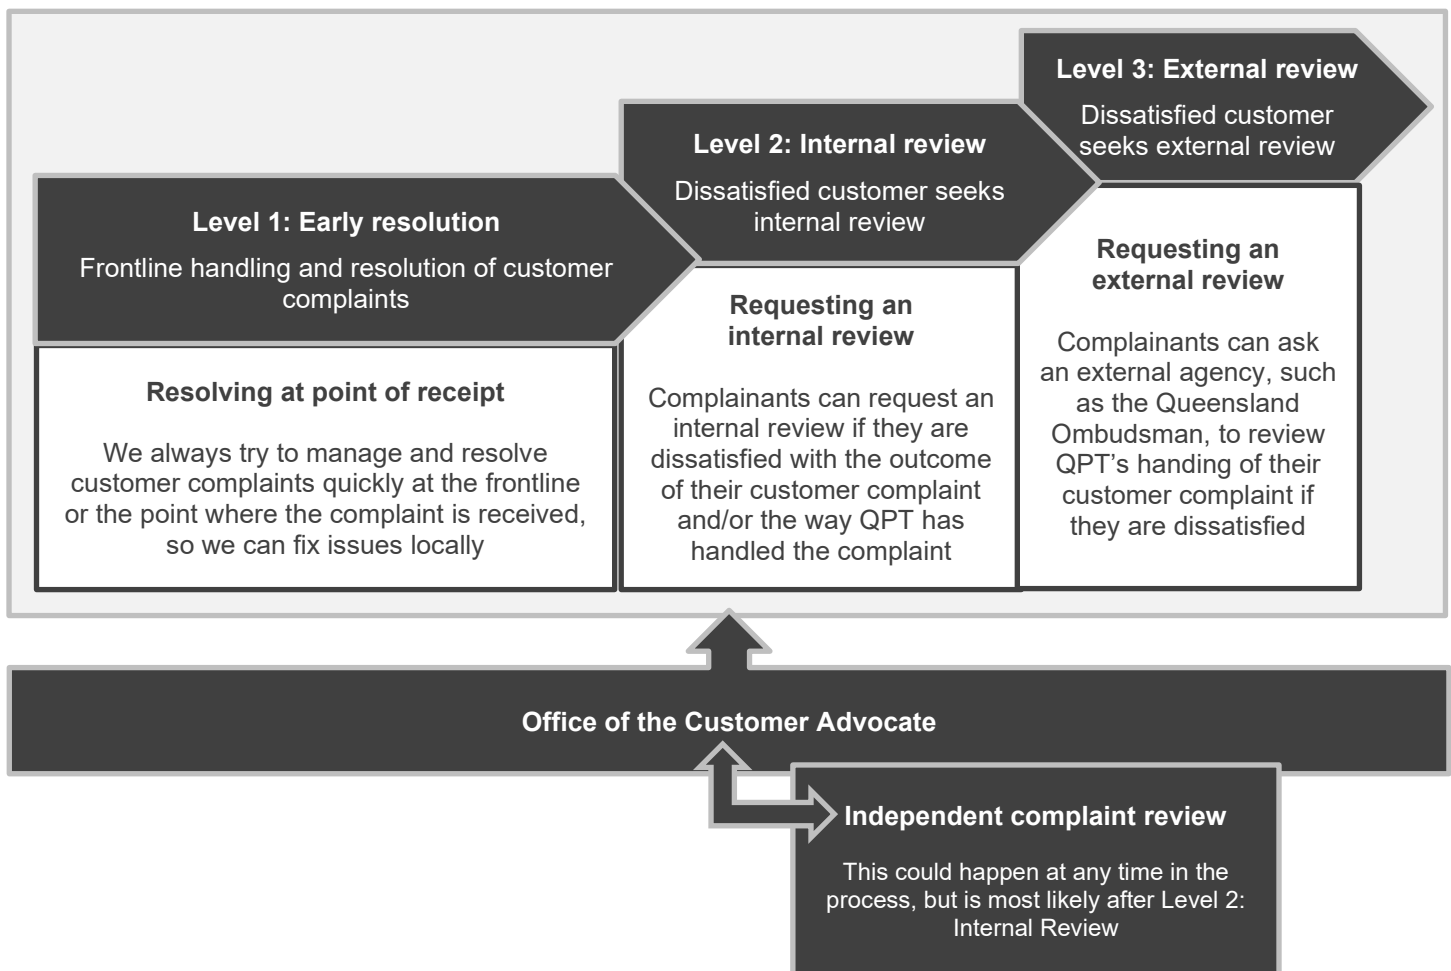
Level 1: Early resolution

Frontline handling and resolution of customer complaints

Resolving at point of receipt

We always try to manage and resolve customer complaints quickly at the frontline or the point where the complaint is received, so we can fix issues locally

Level 2: Internal review

Dissatisfied customer seeks internal review

Requesting an internal review

Complainants can request an internal review if they are dissatisfied with the outcome of their customer complaint and/or the way QPT has handled the complaint

Level 3: External review

Dissatisfied customer seeks external review

Requesting an external review

Complainants can ask an external agency, such as the Queensland Ombudsman, to review QPT's handing of their customer complaint if they are dissatisfied

Office of the Customer Advocate

Independent complaint review

This could happen at any time in the process, but is most likely after Level 2: Internal Review